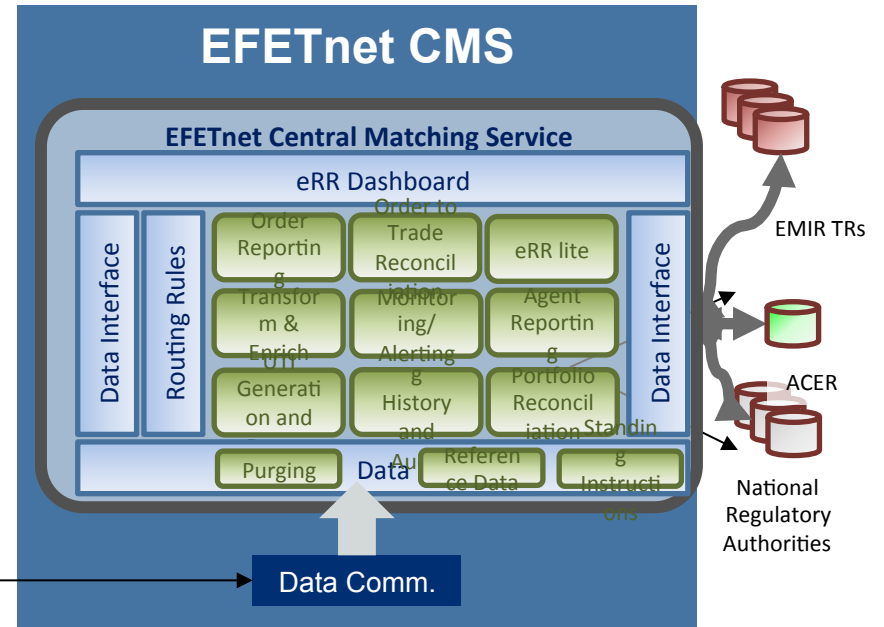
EFETnet CMS

EFETnet Central Matching Service

eRR Dashboard

Data Interface

Routing Rules

Order Reporting

Order to Trade Reconciliation

eRR lite

Transform & Enrich

Monitoring/ Alerting

Agent Reporting

UTI Generation and

History and Au

Portfolio Reconciliation

Data Interface

Data

Purging

Reference Data

Standing Instructions

Data Comm.

EMIR TRs

ACER

National Regulatory Authorities